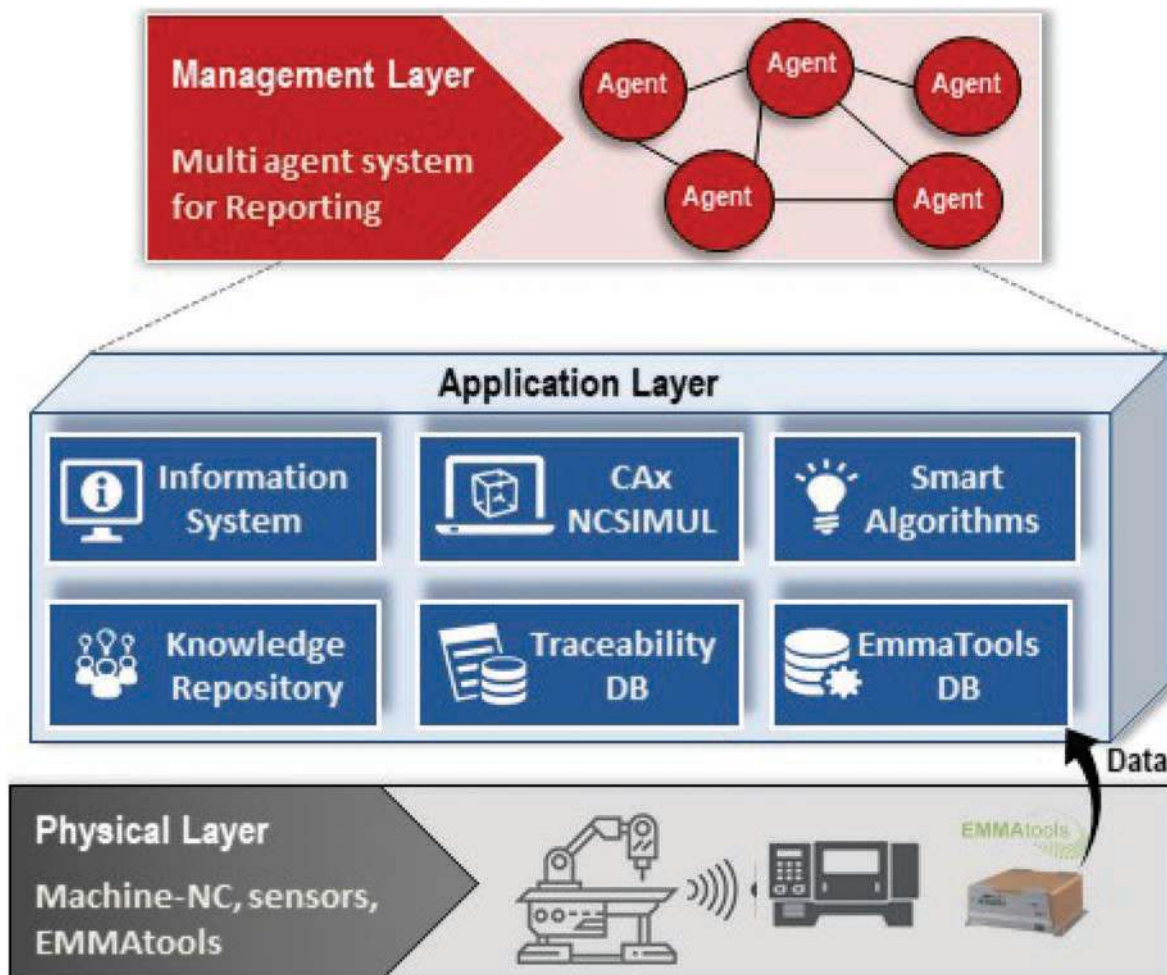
Management Layer

Multi agent system for Reporting

Agent
Agent
Agent
Agent
Agent

Application Layer

Information System

CAx NCSIMUL

Smart Algorithms

Knowledge Repository

Traceability DB

EmmaTools DB

Data

Physical Layer

Machine-NC, sensors, EMMAtools

EMMAtools